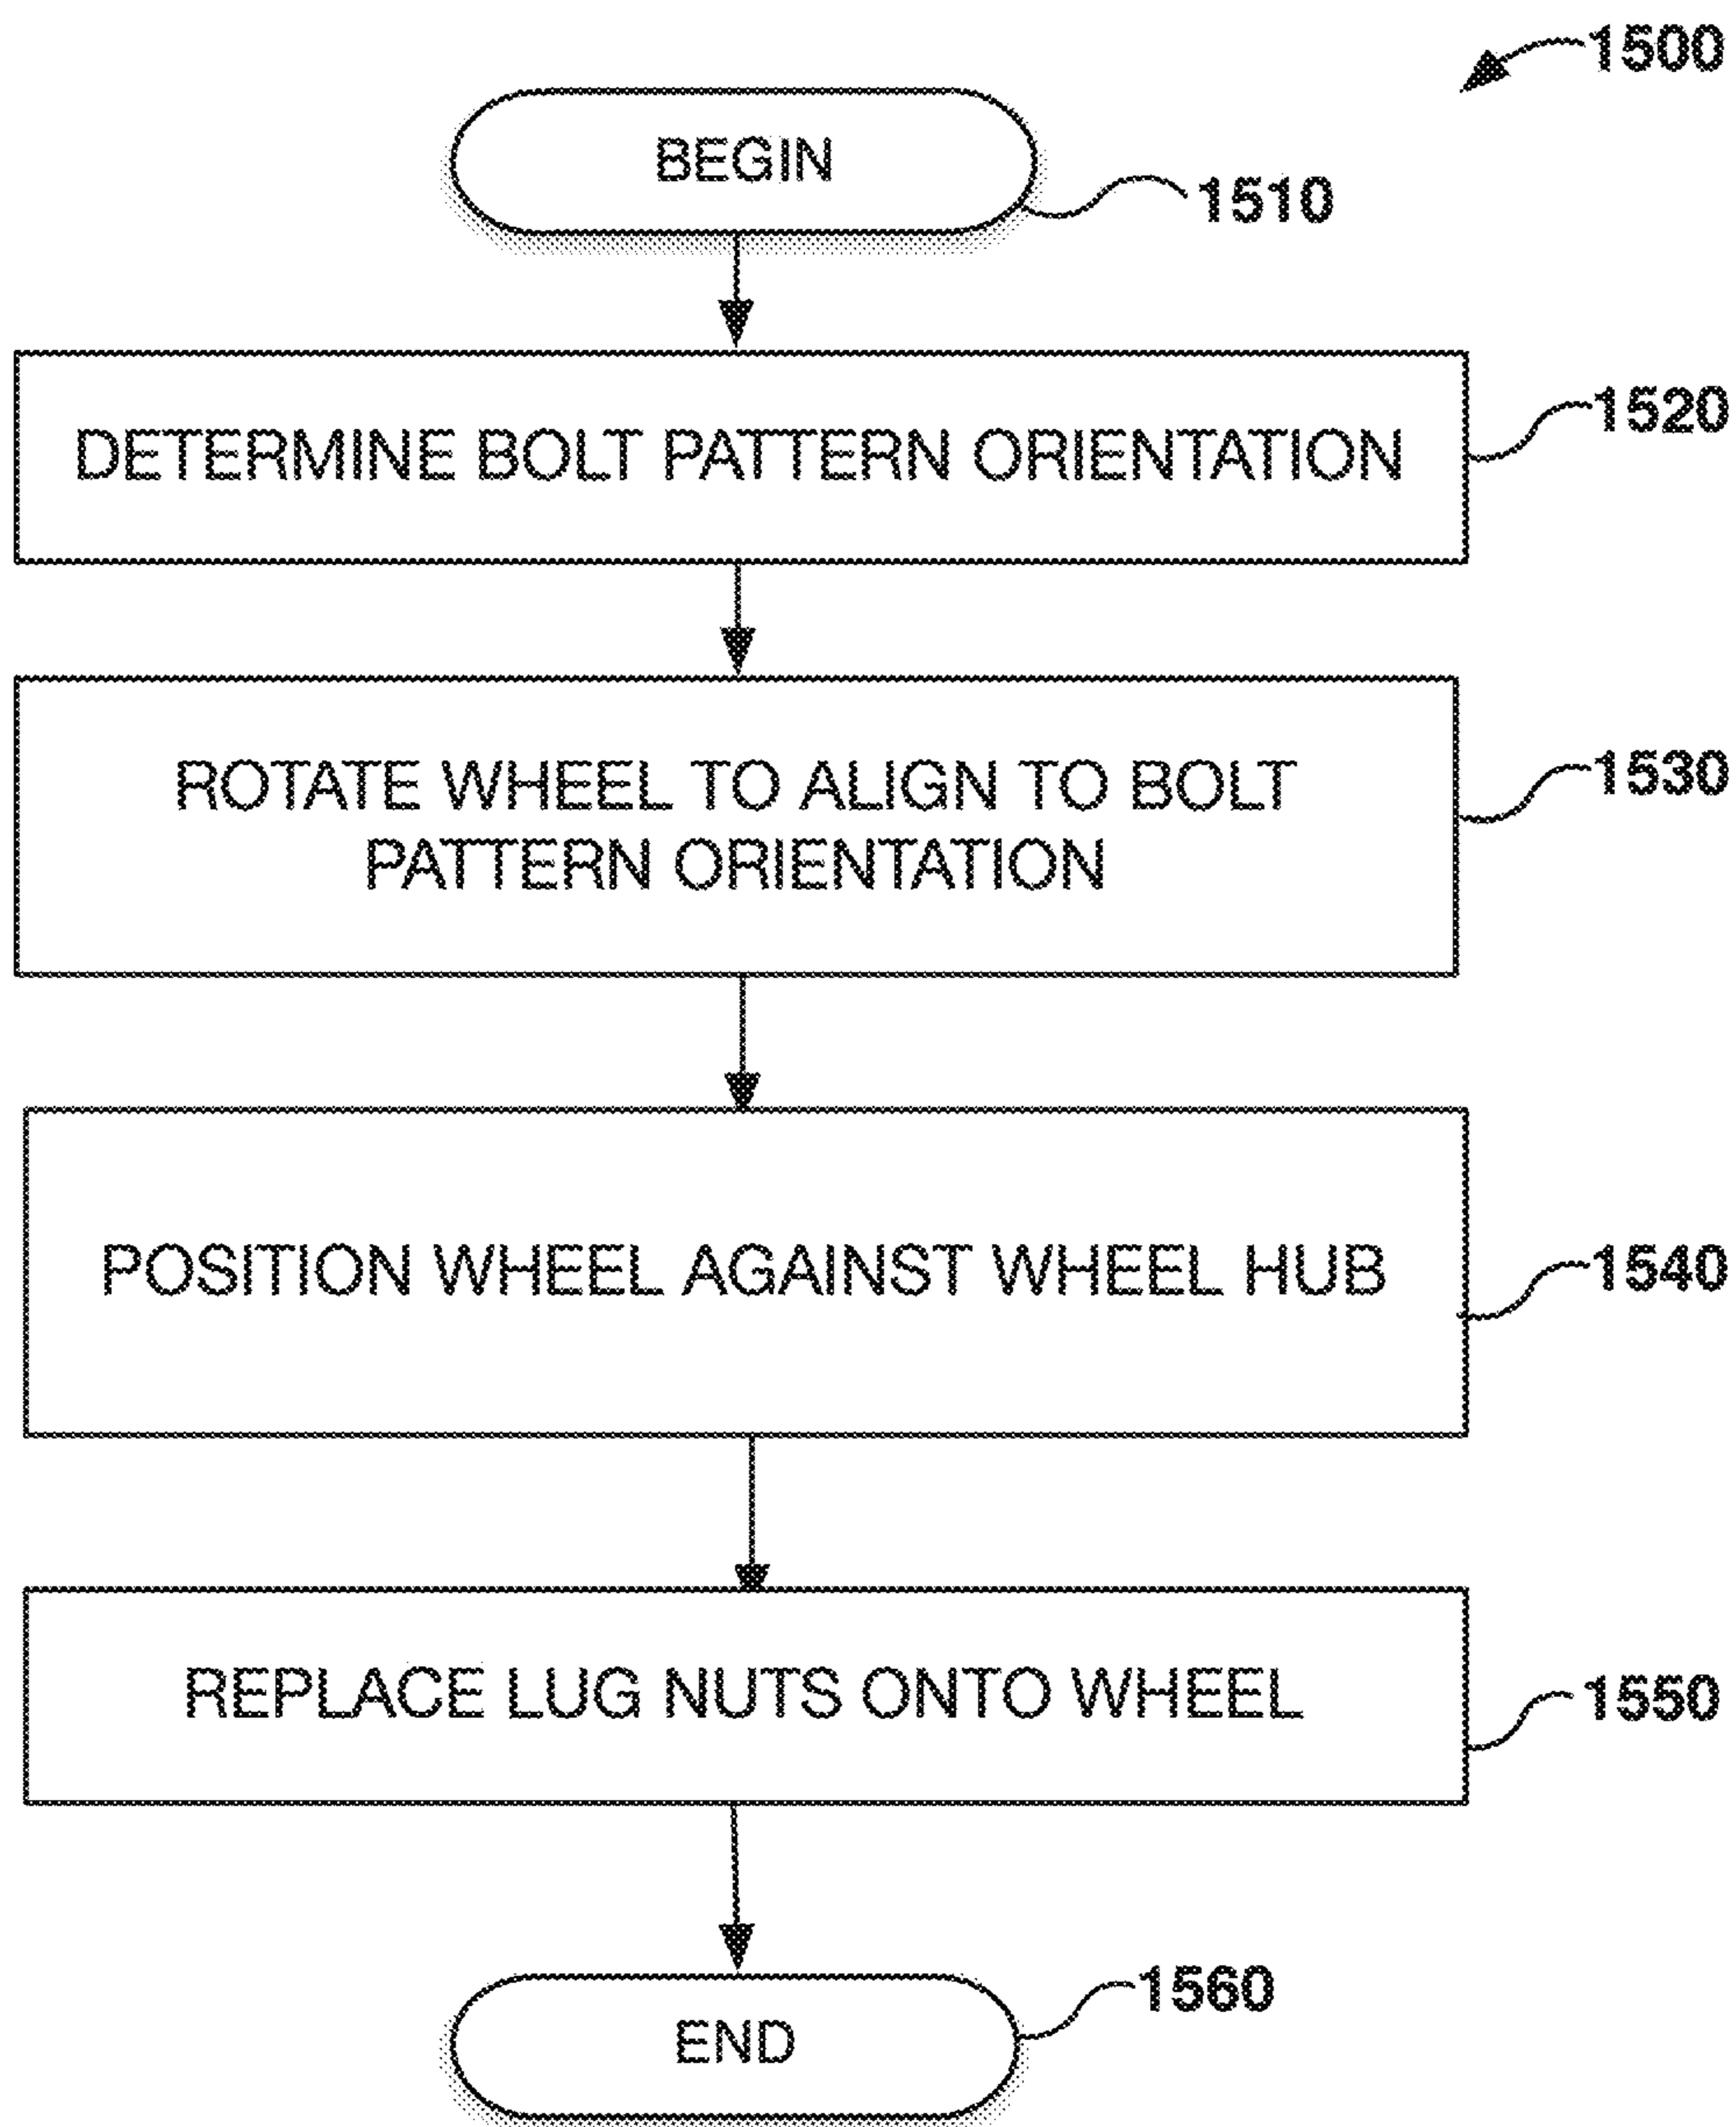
1500

BEGIN

1510

DETERMINE BOLT PATTERN ORIENTATION

1520

ROTATE WHEEL TO ALIGN TO BOLT PATTERN ORIENTATION

1530

POSITION WHEEL AGAINST WHEEL HUB

1540

REPLACE LUG NUTS ONTO WHEEL

1550

1560

END